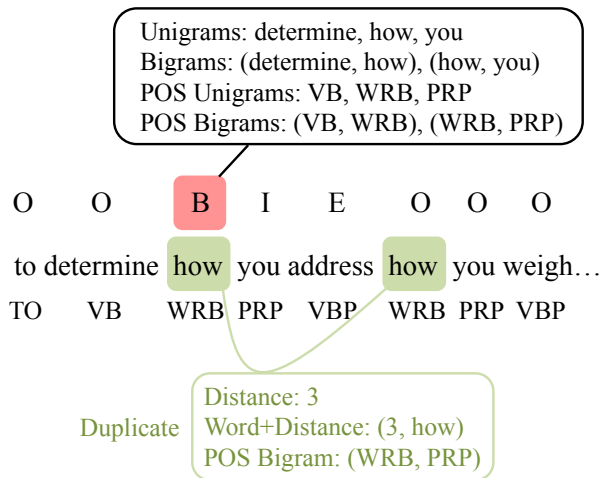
Unigrams: determine, how, you
Bigrams: (determine, how), (how, you)
POS Unigrams: VB, WRB, PRP
POS Bigrams: (VB, WRB), (WRB, PRP)

O O B I E O O O

to determine how you address how you weigh…

TO VB WRB PRP VBP WRB PRP VBP

Duplicate

Distance: 3
Word+Distance: (3, how)
POS Bigram: (WRB, PRP)